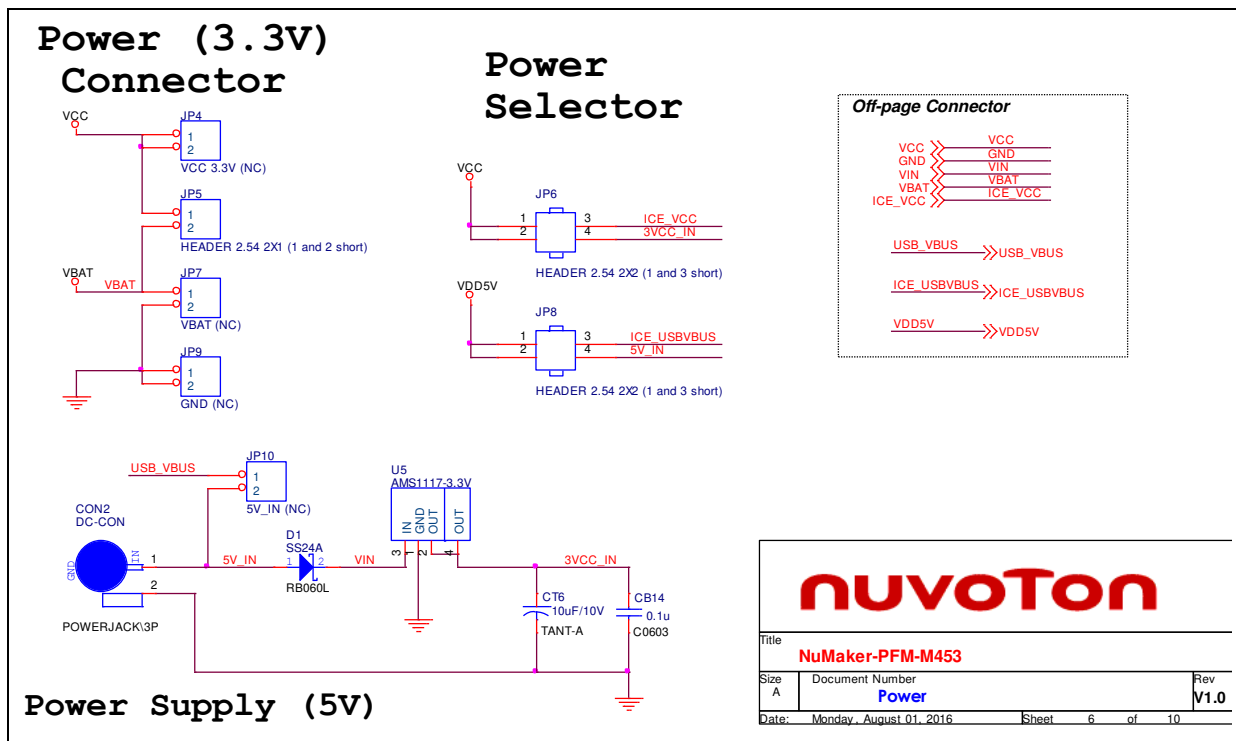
Power (3.3V) Connector

Power Selector

Off-page Connector

VCC
JP4
1
2
VCC 3.3V (NC)

JP5
1
2
HEADER 2.54 2X1 (1 and 2 short)

VBAT
VBAT
JP7
1
2
VBAT (NC)

JP9
1
2
GND (NC)

VCC
JP6
1 3 ICE_VCC
2 4 3VCC_IN
HEADER 2.54 2X2 (1 and 3 short)

VDD5V
JP8
1 3 ICE_USBVBUS
2 4 5V_IN
HEADER 2.54 2X2 (1 and 3 short)

VCC VCC
GND GND
VIN VIN
VBAT VBAT
ICE_VCC ICE_VCC

USB_VBUS USB_VBUS
ICE_USBVBUS ICE_USBVBUS
VDD5V VDD5V

USB_VBUS
JP10
1
2
5V_IN (NC)

CON2
DC-CON
GND
IN
1
2
POWERJACK\3P

5V_IN
D1
SS24A
1 2
RB060L
VIN

U5
AMS1117-3.3V
IN GND OUT OUT
3 2 4

3VCC_IN
CT6
10uF/10V
TANT-A
CB14
0.1u
C0603

nuvoTon

Title
NuMaker-PFM-M453
Size
A
Document Number
Power
Rev
V1.0
Date: Monday, August 01, 2016 Sheet 6 of 10

Power Supply (5V)